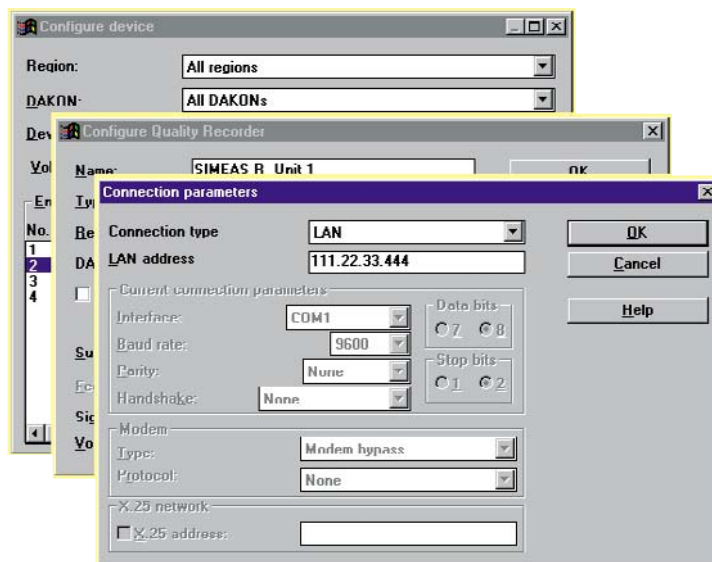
Configure device

Region: All regions

DAKON: All DAKONs

Dev

Vol

En

No.
1
2
3
4

Configure Quality Recorder

Name: SIMEAS R Unit 1

OK

Typ

Re

DA

Su

Fe

Sig

Vo

Connection parameters

Connection type LAN

LAN address 111.22.33.444

OK

Cancel

Help

Current connection parameters

Interface: COM1

Baud rate: 9600

Parity: None

Handshake: None

Data bits
7 8

Stop bits
1 2

Modem

Type: Modem bypass

Protocol: None

X.25 network

X.25 address: